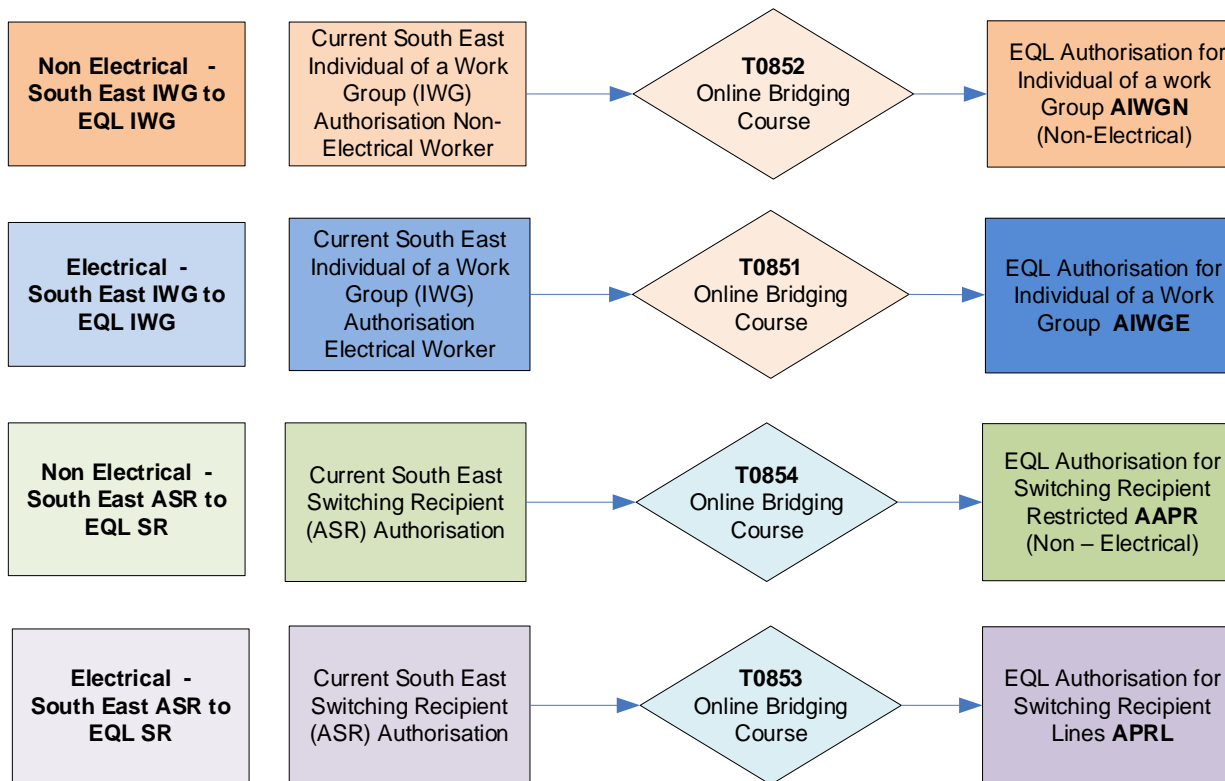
Non Electrical - South East IWG to EQL IWG

Current South East Individual of a Work Group (IWG) Authorisation Non-Electrical Worker

T0852
Online Bridging Course

EQL Authorisation for Individual of a work Group AIWGN (Non-Electrical)

Electrical - South East IWG to EQL IWG

Current South East Individual of a Work Group (IWG) Authorisation Electrical Worker

T0851
Online Bridging Course

EQL Authorisation for Individual of a Work Group AIWGE

Non Electrical - South East ASR to EQL SR

Current South East Switching Recipient (ASR) Authorisation

T0854
Online Bridging Course

EQL Authorisation for Switching Recipient Restricted AAPR (Non – Electrical)

Electrical - South East ASR to EQL SR

Current South East Switching Recipient (ASR) Authorisation

T0853
Online Bridging Course

EQL Authorisation for Switching Recipient Lines APRL